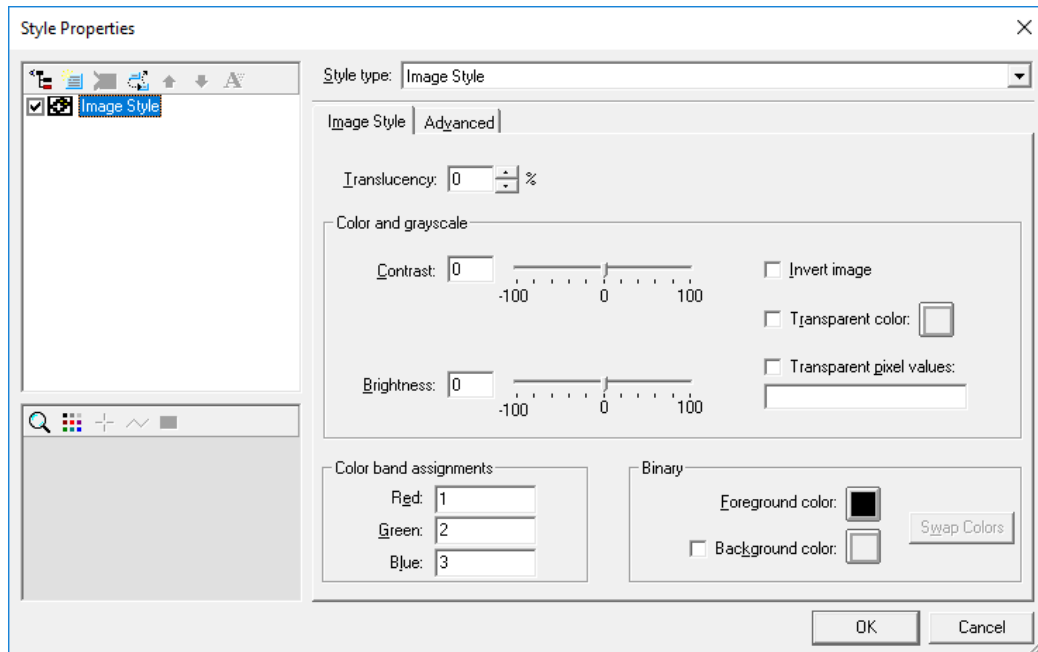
Style Properties

Image Style

Style type: Image Style

Image Style | Advanced

Translucency: 0 %

Color and grayscale

Contrast: 0

-100 0 100

Invert image

Transparent color:

Brightness: 0

-100 0 100

Transparent pixel values:

Color band assignments

Red: 1

Green: 2

Blue: 3

Binary

Foreground color:

Background color:

Swap Colors

OK

Cancel